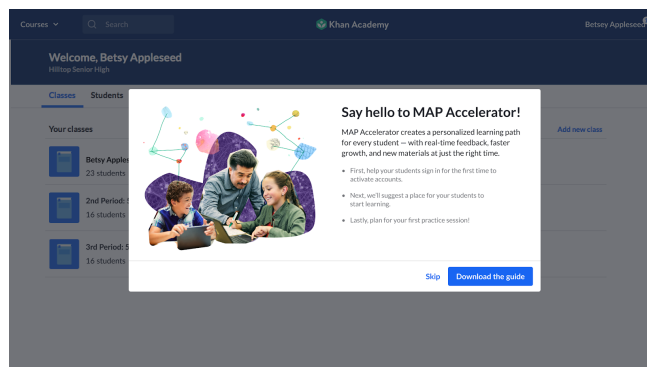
Courses Search Khan Academy Betsey Appleseed

Welcome, Betsy Appleseed
Hilltop Senior High

Classes Students

Your classes Add new class

Betsy Apples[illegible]
23 students

2nd Period: S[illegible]
16 students

3rd Period: S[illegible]
16 students

Say hello to MAP Accelerator!

MAP Accelerator creates a personalized learning path for every student — with real-time feedback, faster growth, and new materials at just the right time.

• First, help your students sign in for the first time to activate accounts.

• Next, we'll suggest a place for your students to start learning.

• Lastly, plan for your first practice session!

Skip Download the guide